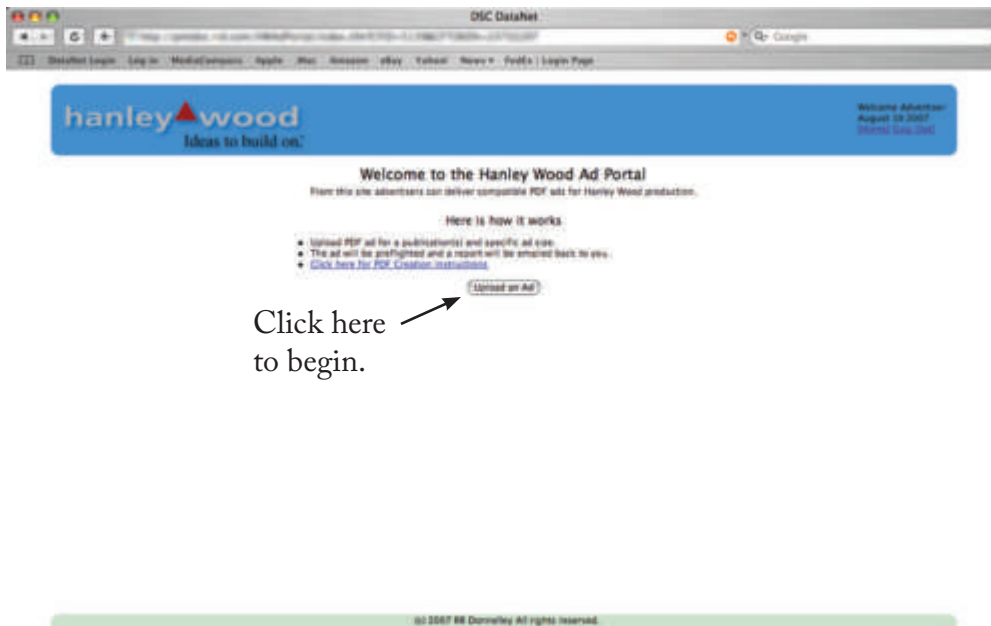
DSC DataNet

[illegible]

Google

DataNet Login Log in MediaCompass Apple Mac Amazon eBay Yahoo! News FedEx Login Page

hanley wood

Ideas to build on.

Welcome Advertiser
August 10 2007
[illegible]

Welcome to the Hanley Wood Ad Portal

From this site advertisers can deliver compatible PDF ads for Hanley Wood production.

Here is how it works

• Upload PDF ad for a publication(s) and specific ad size.
• The ad will be preflighted and a report will be emailed back to you.
• Click here for PDF Creation Instructions

Upload an Ad

Click here to begin.

(c) 2007 RR Donnelley All rights reserved.